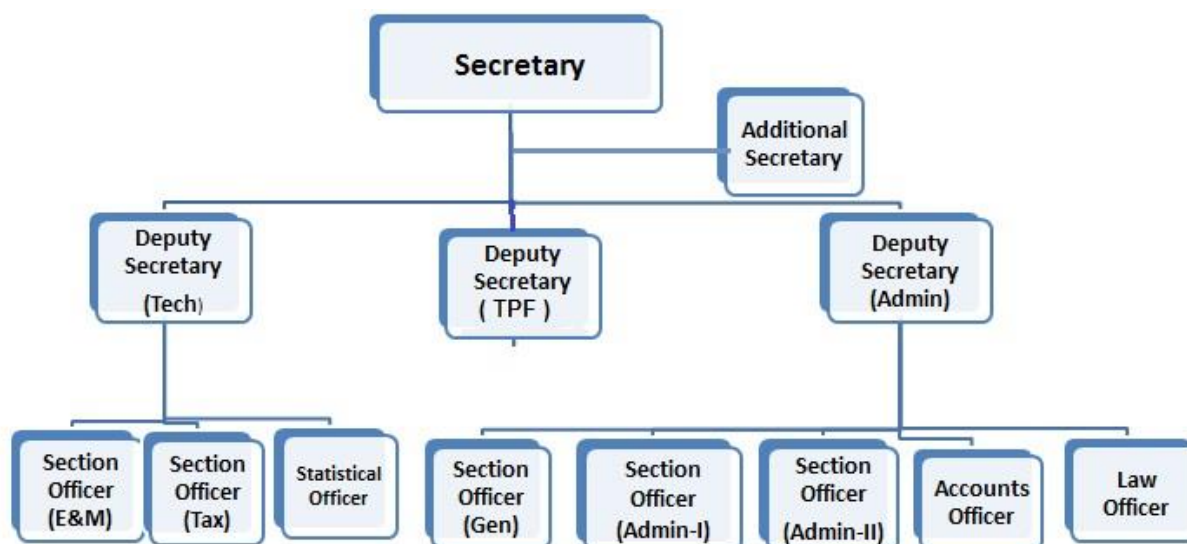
Secretary

Additional Secretary

Deputy Secretary (Tech)

Deputy Secretary ( TPF )

Deputy Secretary (Admin)

Section Officer (E&M)

Section Officer (Tax)

Statistical Officer

Section Officer (Gen)

Section Officer (Admin-I)

Section Officer (Admin-II)

Accounts Officer

Law Officer